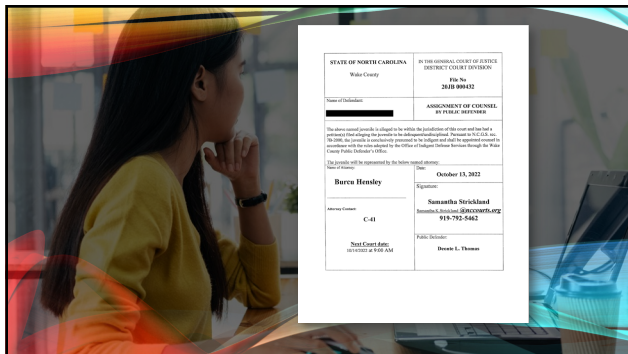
STATE OF NORTH CAROLINA

Wake County

IN THE GENERAL COURT OF JUSTICE
DISTRICT COURT DIVISION

File No
20JB 000432

Name of Defendant:

ASSIGNMENT OF COUNSEL
BY PUBLIC DEFENDER

The above named juvenile is alleged to be within the jurisdiction of this court and has had a petition(s) filed alleging the juvenile to be delinquent/undisciplined. Pursuant to N.C.G.S. sec. 7B-2000, the juvenile is conclusively presumed to be indigent and shall be appointed counsel in accordance with the rules adopted by the Office of Indigent Defense Services through the Wake County Public Defender's Office.

The juvenile will be represented by the below named attorney:

Name of Attorney:

Burcu Hensley

Attorney Contact:

C-41

Next Court date:
10/14/2022 at 9:00 AM

Date:

October 13, 2022

Signature:

Samantha Strickland
Samantha.K.Strickland @nccourts.org
919-792-5462

Public Defender:

Deonte L. Thomas